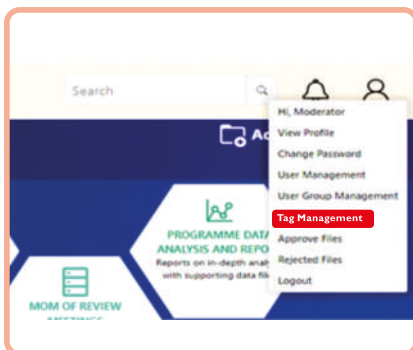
Search

Hi, Moderator
View Profile
Change Password
User Management
User Group Management
Tag Management
Approve Files
Rejected Files
Logout

Ac

PROGRAMME DATA ANALYSIS AND REPO
Reports on in-depth anal with supporting data fil

MOM OF REVIEW MEETINGS